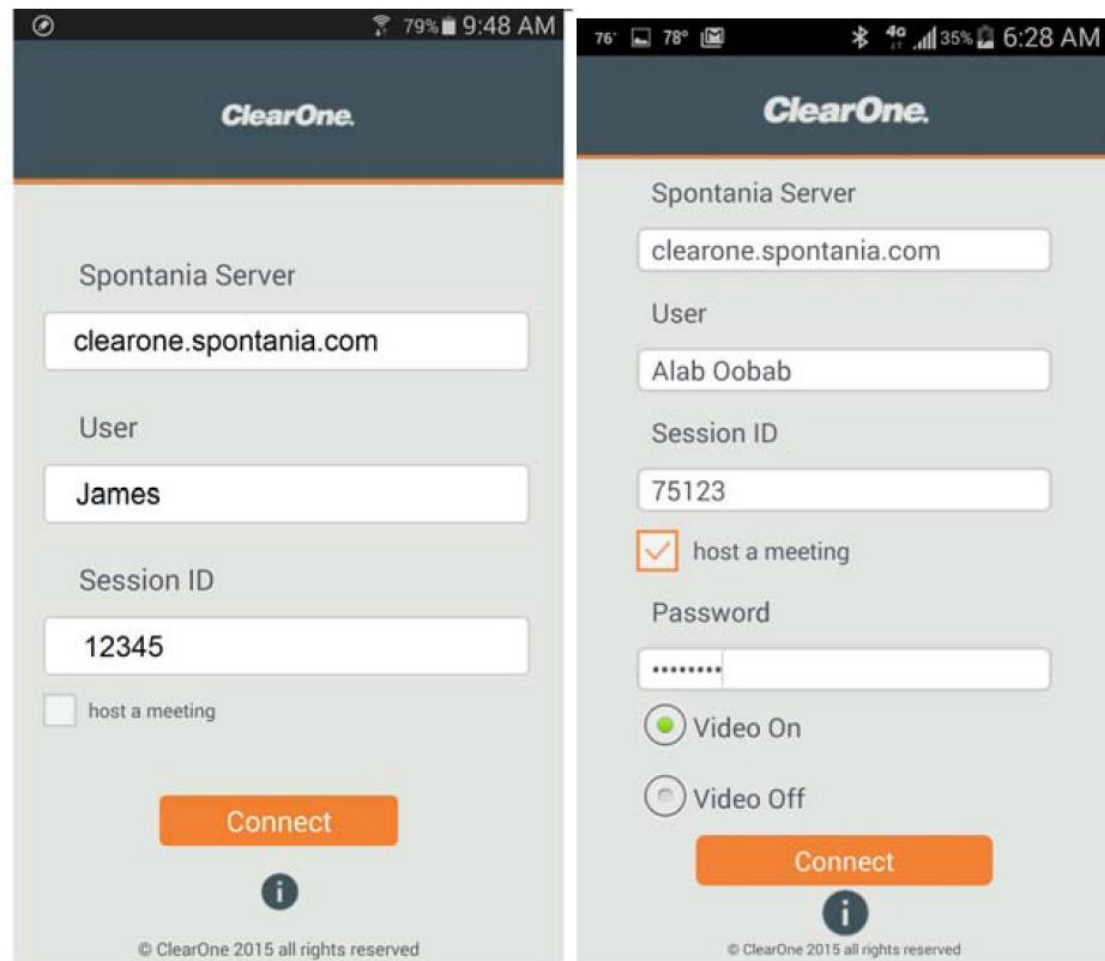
79% 9:48 AM

ClearOne.

Spontania Server

clearone.spontania.com

User

James

Session ID

12345

host a meeting

Connect

i

© ClearOne 2015 all rights reserved

76° 78° 4G 35% 6:28 AM

ClearOne.

Spontania Server

clearone.spontania.com

User

Alab Oobab

Session ID

75123

host a meeting

Password

•••••••••

Video On

Video Off

Connect

i

© ClearOne 2015 all rights reserved